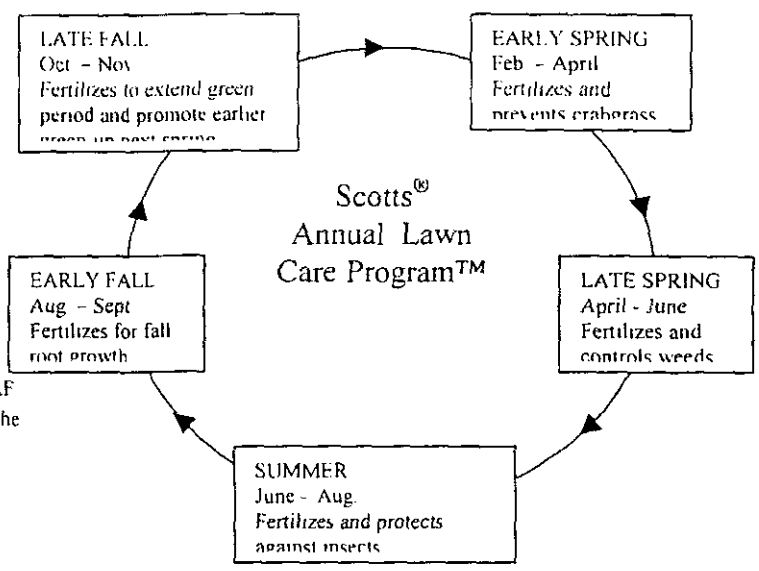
LATE FALL
Oct – Nov
Fertilizes to extend green period and promote earlier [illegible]

EARLY SPRING
Feb – April
Fertilizes and prevents crabgrass

Scotts®
Annual Lawn
Care Program™

EARLY FALL
Aug – Sept
Fertilizes for fall root growth

LATE SPRING
April - June
Fertilizes and controls weeds

.F
he

SUMMER
June - Aug.
Fertilizes and protects against insects